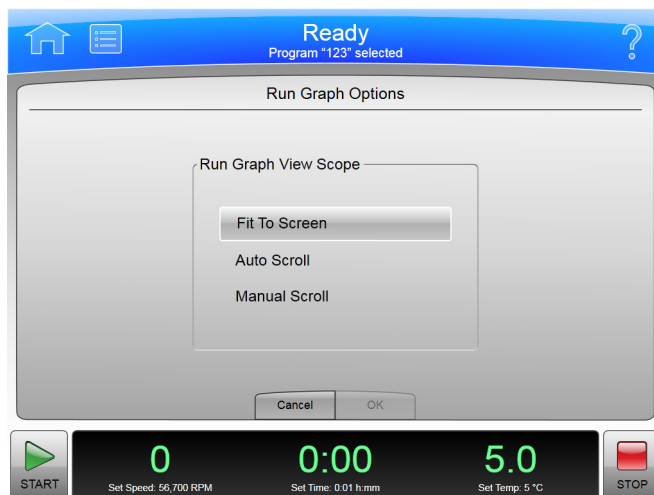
Ready
Program “123” selected

?

Run Graph Options

Run Graph View Scope

Fit To Screen

Auto Scroll

Manual Scroll

Cancel

OK

START

0
Set Speed: 56,700 RPM

0:00
Set Time: 0:01 h:mm

5.0
Set Temp: 5 °C

STOP